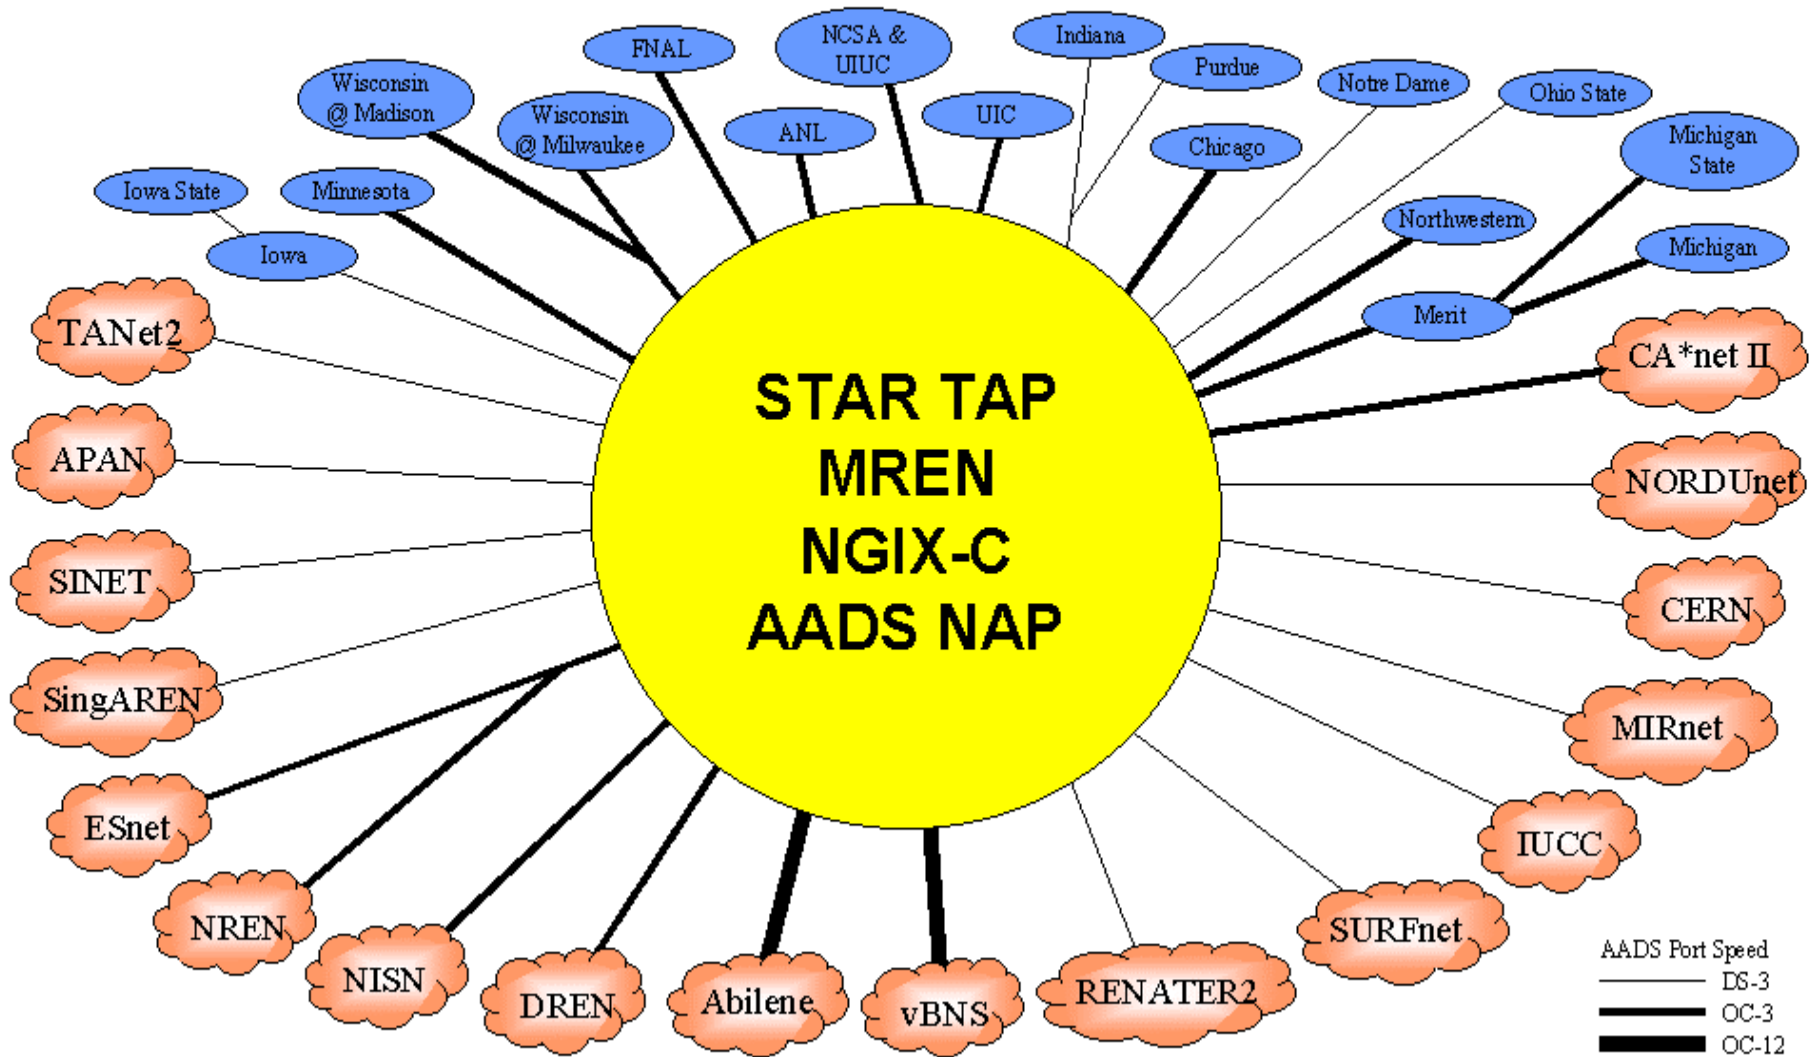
STAR TAP
MREN
NGIX-C
AADS NAP

FNAL
NCSA & UIUC
Indiana
Purdue
Notre Dame
Ohio State
Wisconsin @ Madison
Wisconsin @ Milwaukee
ANL
UIC
Chicago
Michigan State
Iowa State
Minnesota
Northwestern
Michigan
Iowa
Merit

TANet2
APAN
SINET
SingAREN
ESnet
NREN
NISN
DREN
Abilene
vBNS
RENATER2
SURFnet
IUCC
MIRnet
CERN
NORDUnet
CA*net II

AADS Port Speed
DS-3
OC-3
OC-12